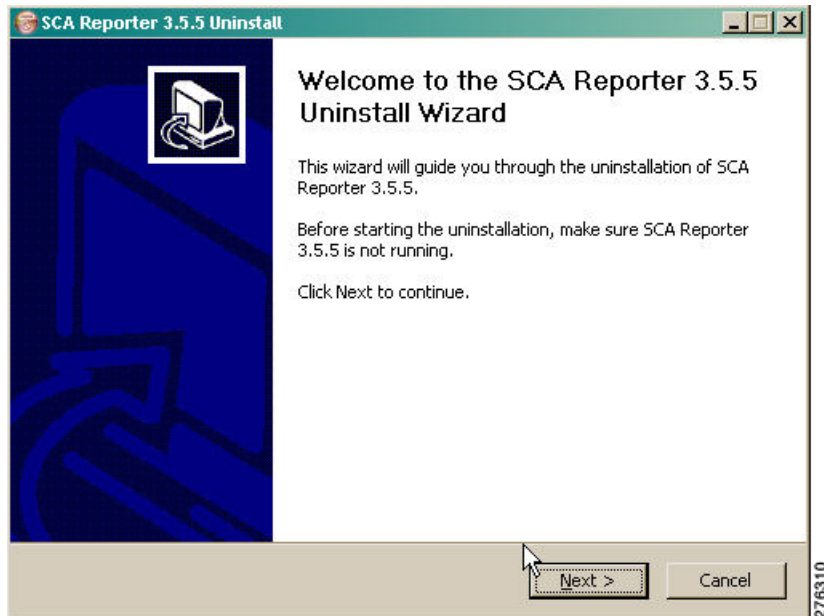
SCA Reporter 3.5.5 Uninstall

Welcome to the SCA Reporter 3.5.5 Uninstall Wizard

This wizard will guide you through the uninstallation of SCA Reporter 3.5.5.

Before starting the uninstallation, make sure SCA Reporter 3.5.5 is not running.

Click Next to continue.

Next >

Cancel

276310